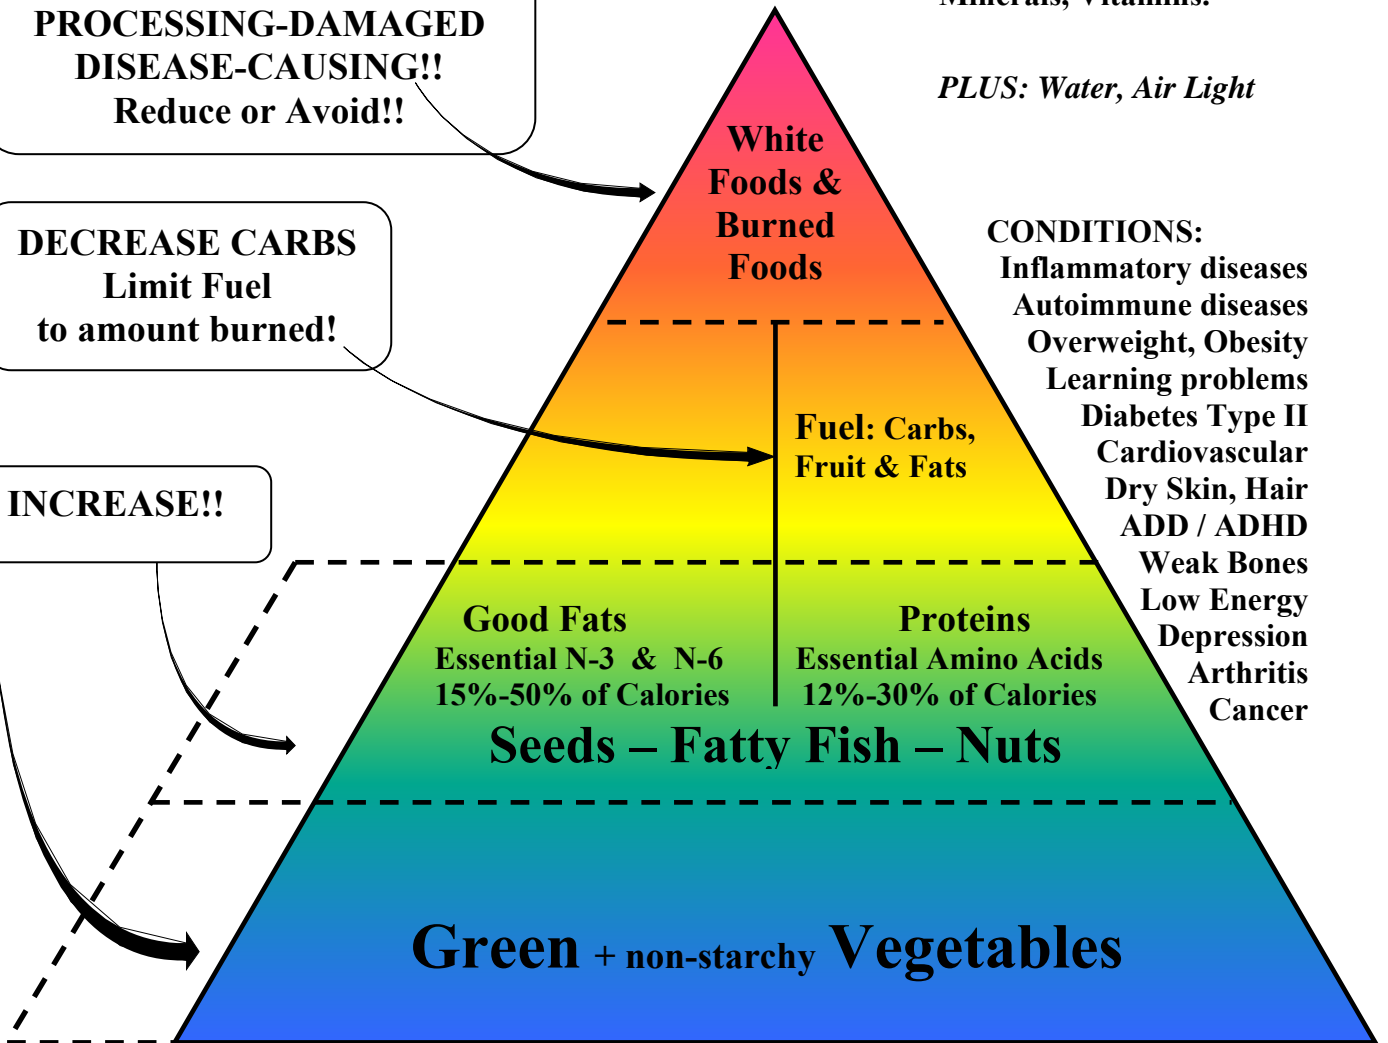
PROCESSING-DAMAGED DISEASE-CAUSING!! Reduce or Avoid!!

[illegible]

PLUS: Water, Air Light

White Foods & Burned Foods

DECREASE CARBS Limit Fuel to amount burned!

CONDITIONS:
Inflammatory diseases
Autoimmune diseases
Overweight, Obesity
Learning problems
Diabetes Type II
Cardiovascular
Dry Skin, Hair
ADD / ADHD
Weak Bones
Low Energy
Depression
Arthritis
Cancer

Fuel: Carbs, Fruit & Fats

INCREASE!!

Good Fats
Essential N-3 & N-6
15%-50% of Calories

Proteins
Essential Amino Acids
12%-30% of Calories

Seeds – Fatty Fish – Nuts

Green + non-starchy Vegetables